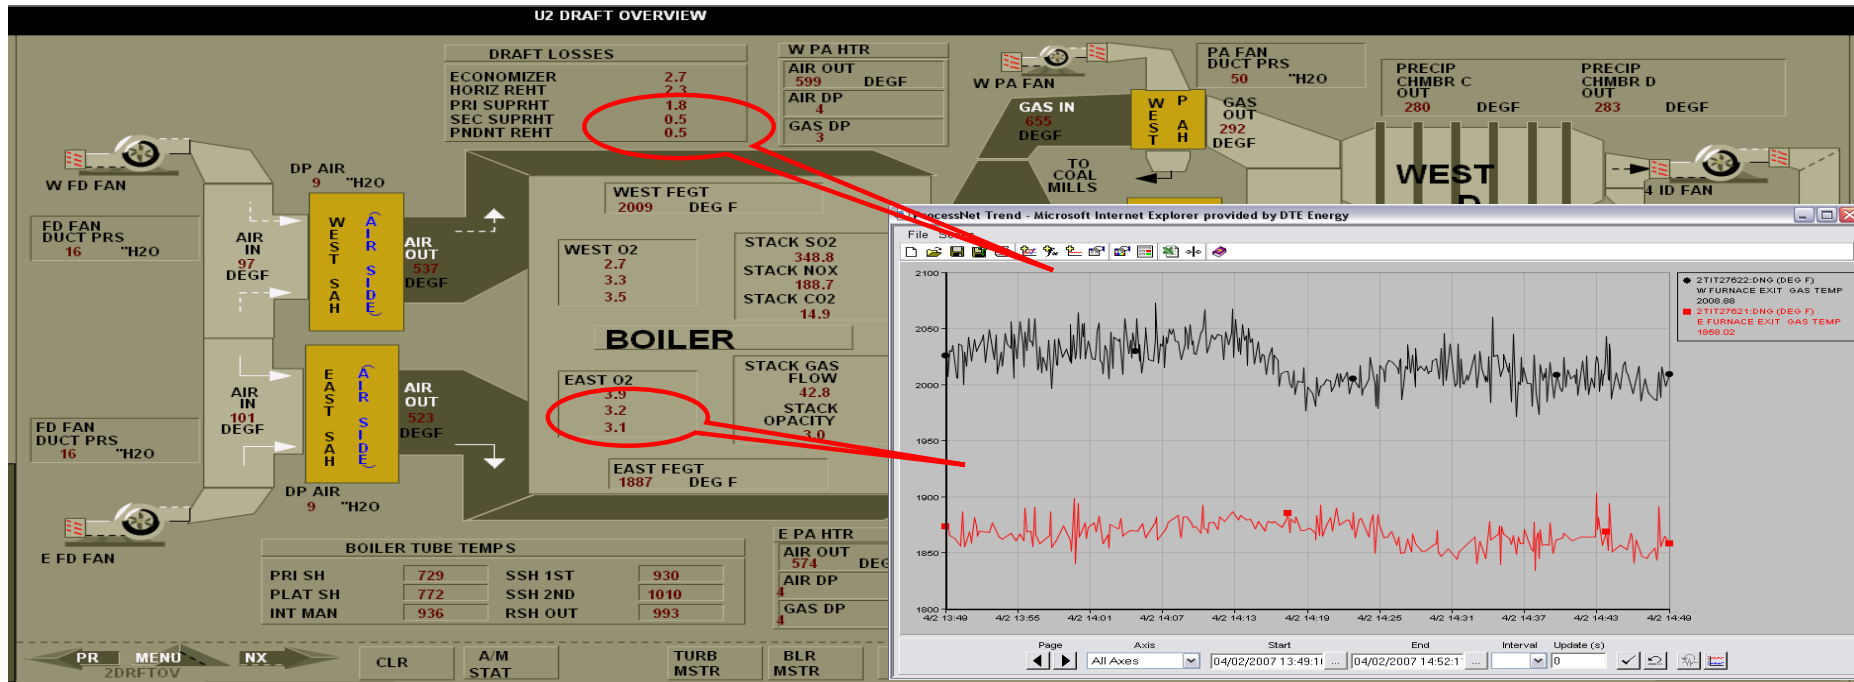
U2 DRAFT OVERVIEW

DRAFT LOSSES
ECONOMIZER 2.7
HORIZ REHT 2.3
PRI SUPRHT 1.8
SEC SUPRHT 0.5
PNDNT REHT 0.5

W PA HTR
AIR OUT
599 DEGF
AIR DP
4
GAS DP
3

W PA FAN

PA FAN
DUCT PRS
50 "H2O

PRECIP
CHMBR C
OUT
280 DEGF

PRECIP
CHMBR D
OUT
283 DEGF

GAS IN
655
DEGF

W E S T
P A H

GAS
OUT
292
DEGF

TO
COAL
MILLS

WEST

4 ID FAN

W FD FAN

DP AIR
9 "H2O

FD FAN
DUCT PRS
16 "H2O

AIR
IN
97
DEGF

W E S T S A H
A I R S I D E

AIR
OUT
537
DEGF

WEST FEGT
2009 DEG F

WEST O2
2.7
3.3
3.5

STACK SO2
348.8
STACK NOX
188.7
STACK CO2
14.9

BOILER

AIR
IN
101
DEGF

E A S T S A H
A I R S I D E

AIR
OUT
523
DEGF

FD FAN
DUCT PRS
16 "H2O

EAST O2
3.9
3.2
3.1

STACK GAS
FLOW
42.8
STACK
OPACITY
3.0

EAST FEGT
1887 DEG F

DP AIR
9 "H2O

E FD FAN

E PA HTR
AIR OUT
574 DEG
AIR DP
4
GAS DP
4

BOILER TUBE TEMPS
PRI SH 729
PLAT SH 772
INT MAN 936
SSH 1ST 930
SSH 2ND 1010
RSH OUT 993

PR MENU NX
2DRFTOV
CLR
A/M
STAT
TURB
MSTR
BLR
MSTR

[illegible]ocessNet Trend - Microsoft Internet Explorer provided by DTE Energy
File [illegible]

2100
2050
2000
1950
1900
1850
1800

2TIT27822:DNG (DEG F)
W FURNACE EXIT GAS TEMP
2008.88
2TIT27821:DNG (DEG F)
E FURNACE EXIT GAS TEMP
1858.02

4/2 13:49 4/2 13:55 4/2 14:01 4/2 14:07 4/2 14:13 4/2 14:19 4/2 14:25 4/2 14:31 4/2 14:37 4/2 14:43 4/2 14:49

Page
Axis
All Axes
Start
04/02/2007 13:49:1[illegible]
End
04/02/2007 14:52:1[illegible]
Interval
Update (s)
0